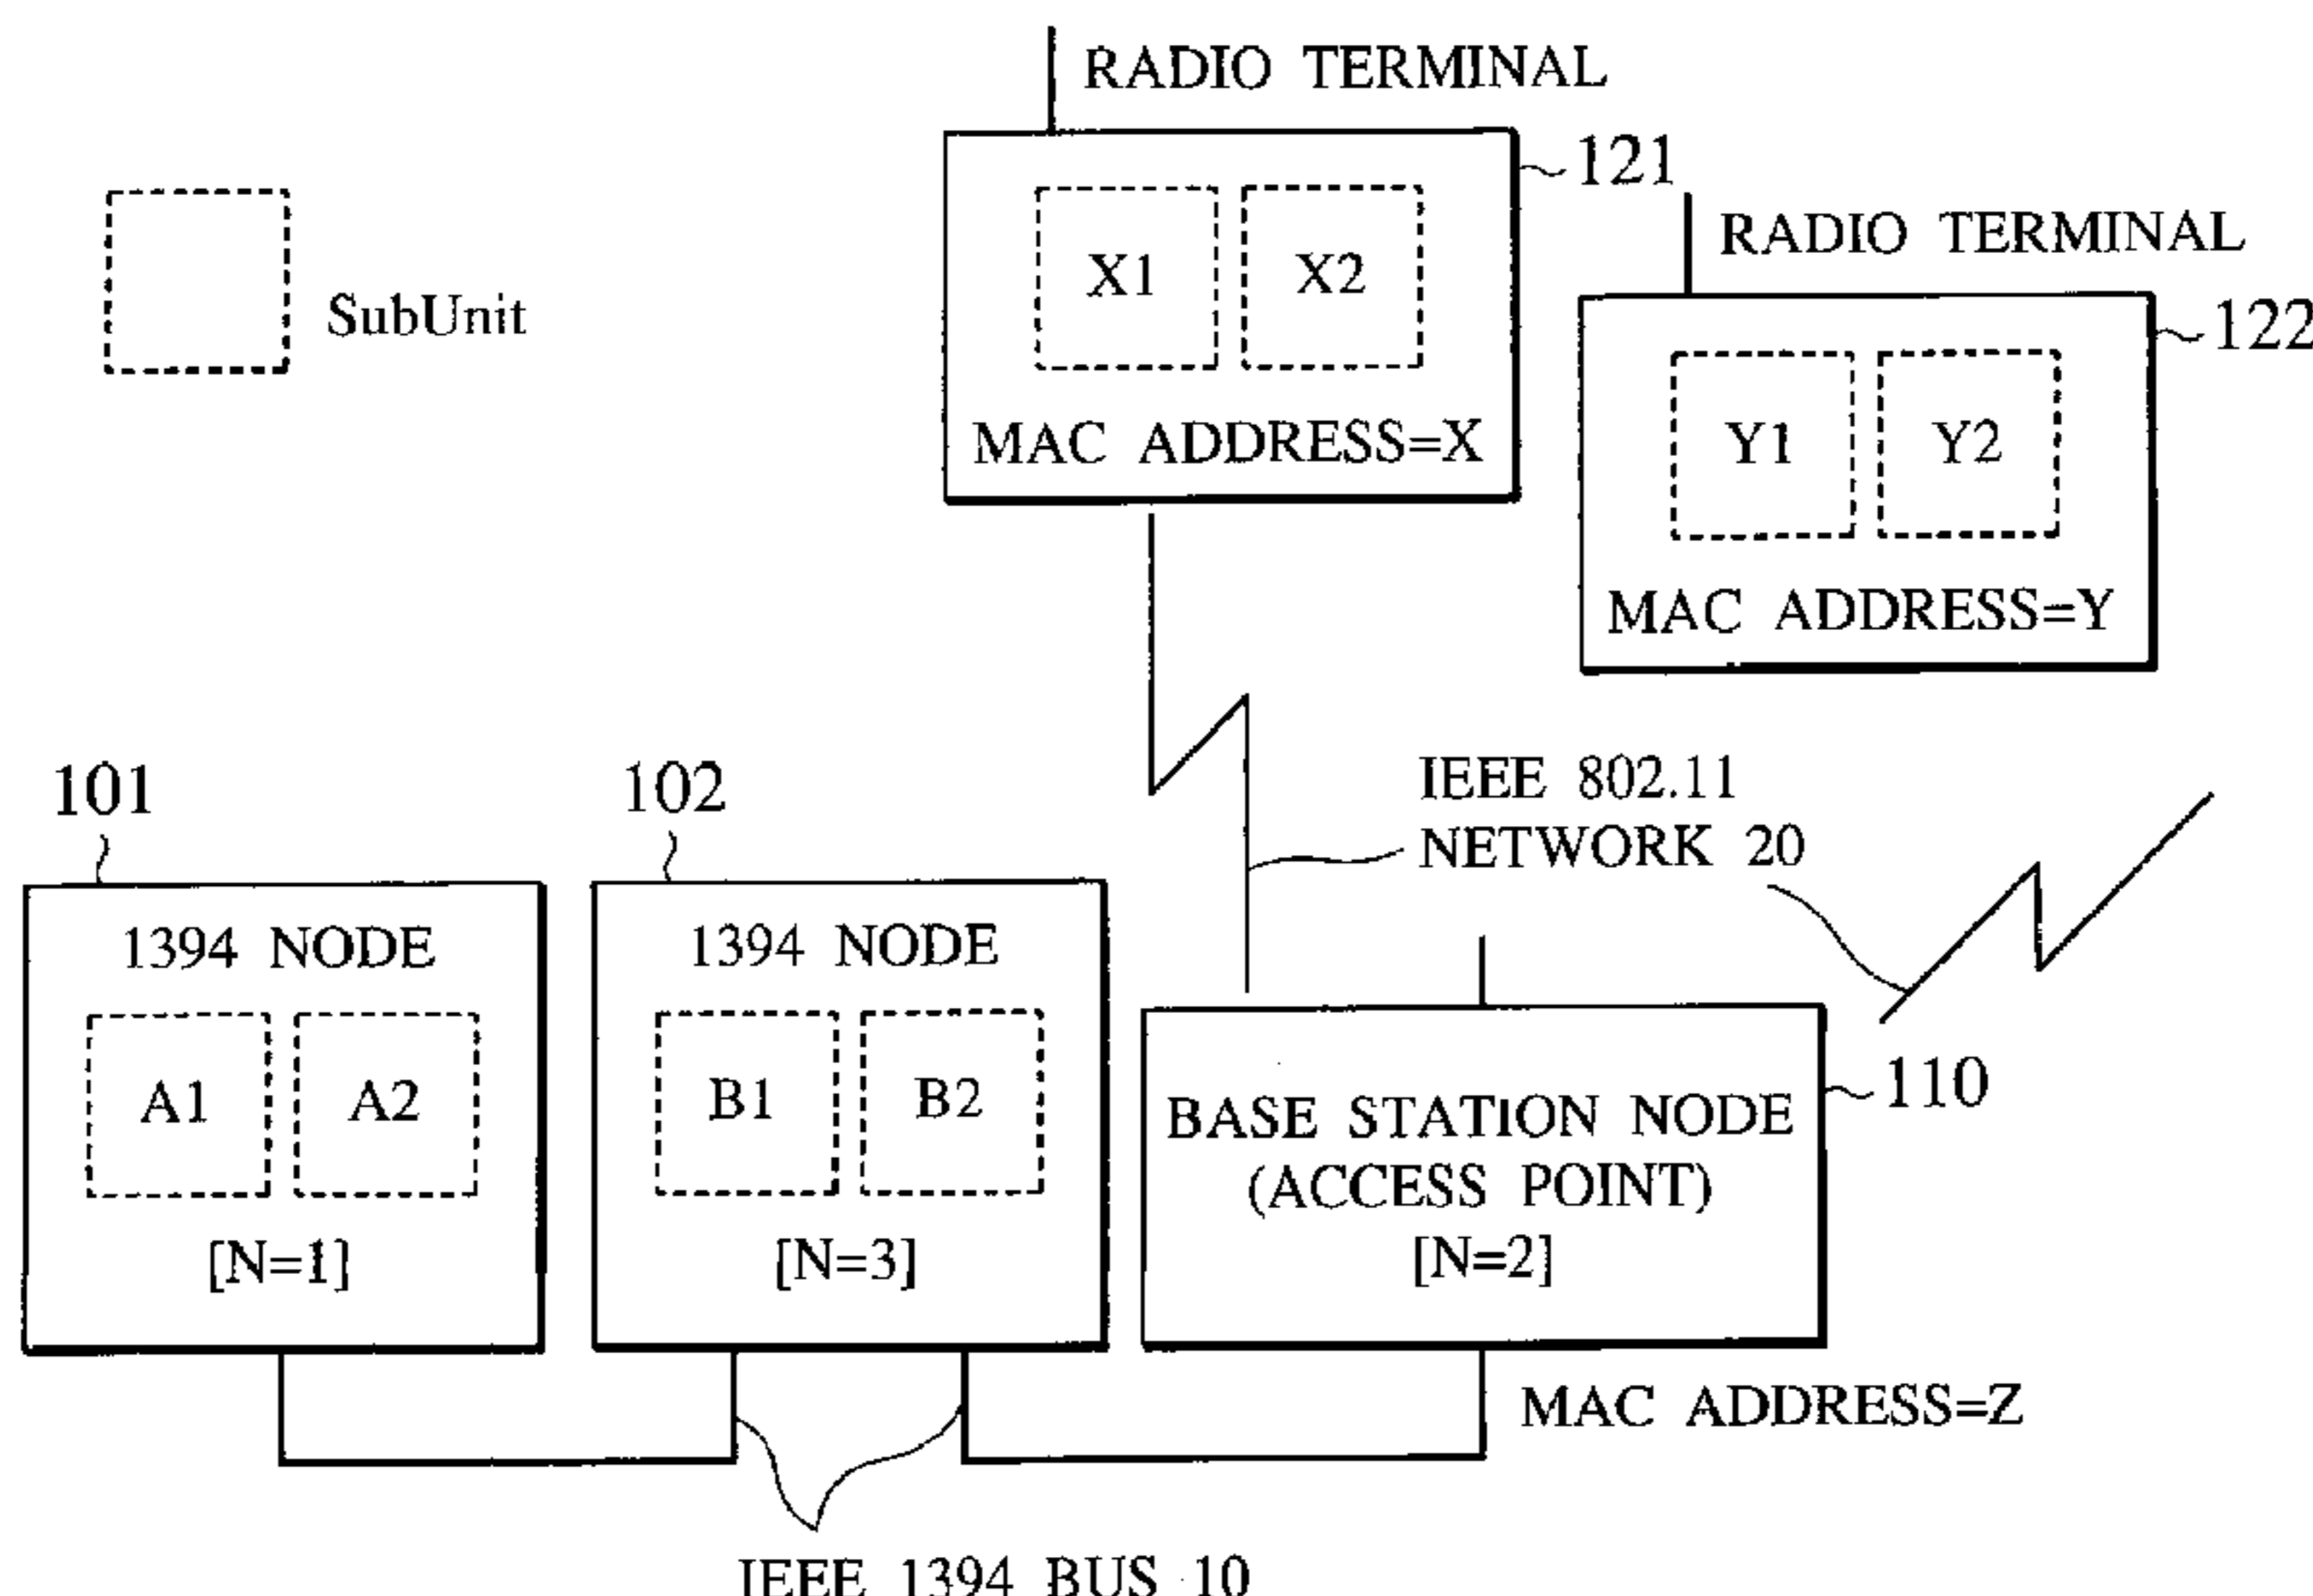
RADIO TERMINAL

121

X1

X2

MAC ADDRESS=X

SubUnit

RADIO TERMINAL

122

Y1

Y2

MAC ADDRESS=Y

101

102

IEEE 802.11 NETWORK 20

1394 NODE

A1

A2

[N=1]

1394 NODE

B1

B2

[N=3]

BASE STATION NODE (ACCESS POINT) [N=2]

110

MAC ADDRESS=Z

IEEE 1394 BUS 10